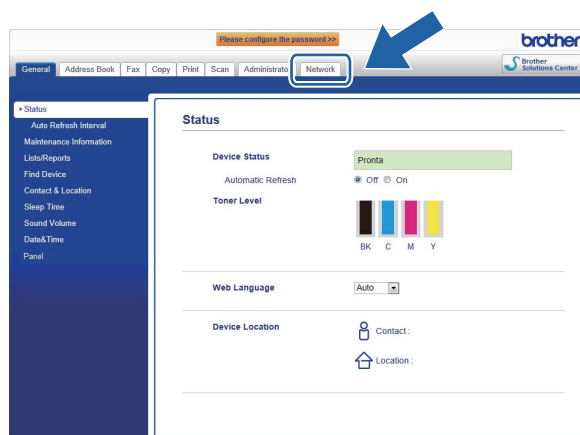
Please configure the password >>

brother

General | Address Book | Fax | Copy | Print | Scan | Administrato | Network

Brother Solutions Center

Status
Auto Refresh Interval
Maintenance Information
Lists/Reports
Find Device
Contact & Location
Sleep Time
Sound Volume
Date&Time
Panel

Status

Device Status Pronta

Automatic Refresh Off On

Toner Level

BK C M Y

Web Language Auto

Device Location

Contact :

Location :